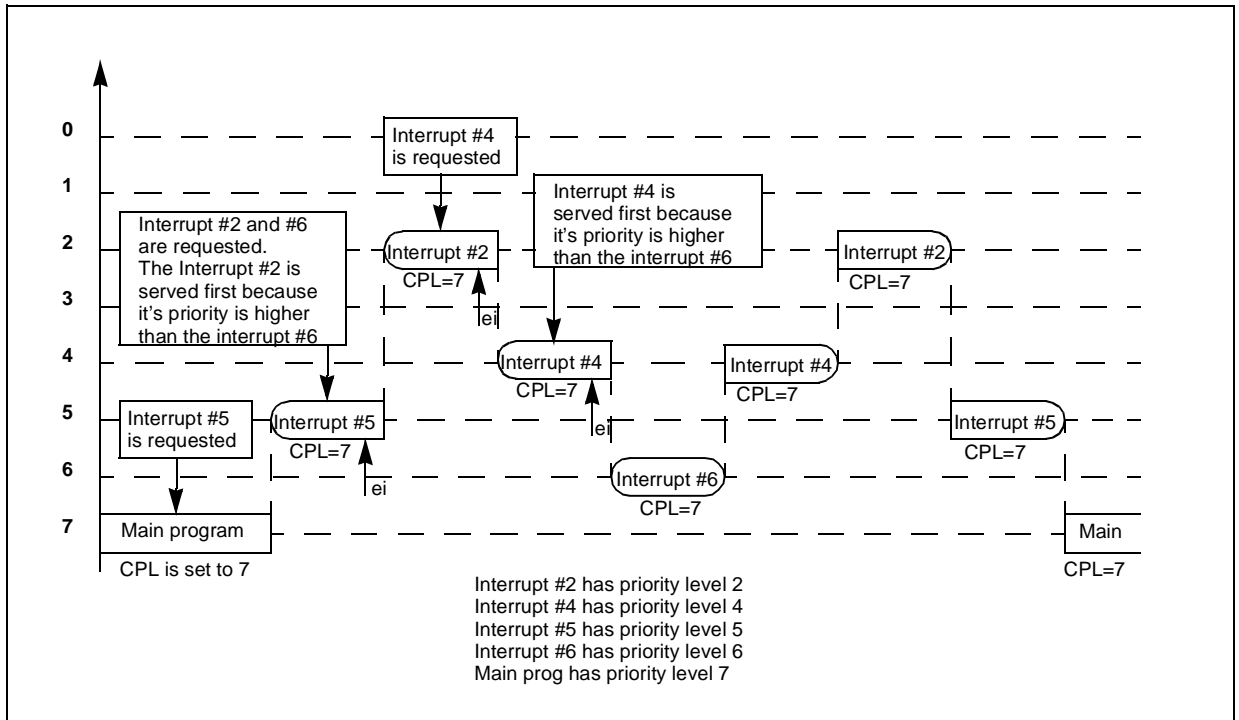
0
1
2
3
4
5
6
7

Interrupt #4 is requested

Interrupt #4 is served first because it's priority is higher than the interrupt #6

Interrupt #2 and #6 are requested. The Interrupt #2 is served first because it's priority is higher than the interrupt #6

Interrupt #2
CPL=7
ei

Interrupt #2
CPL=7

Interrupt #4
CPL=7
ei

Interrupt #4
CPL=7

Interrupt #5 is requested

Interrupt #5
CPL=7
ei

Interrupt #5
CPL=7

Interrupt #6
CPL=7

Main program
CPL is set to 7

Main
CPL=7

Interrupt #2 has priority level 2
Interrupt #4 has priority level 4
Interrupt #5 has priority level 5
Interrupt #6 has priority level 6
Main prog has priority level 7